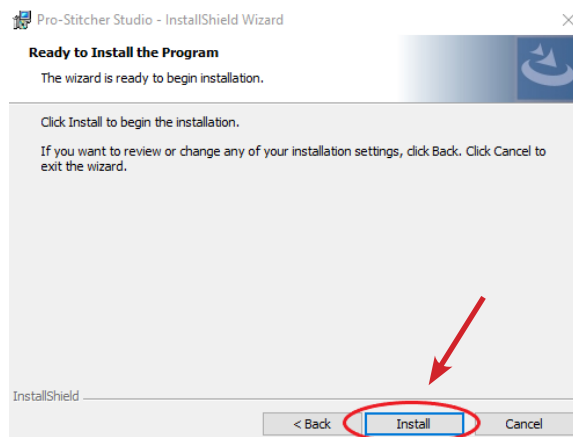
Pro-Stitcher Studio - InstallShield Wizard

Ready to Install the Program

The wizard is ready to begin installation.

Click Install to begin the installation.

If you want to review or change any of your installation settings, click Back. Click Cancel to exit the wizard.

InstallShield

< Back

Install

Cancel